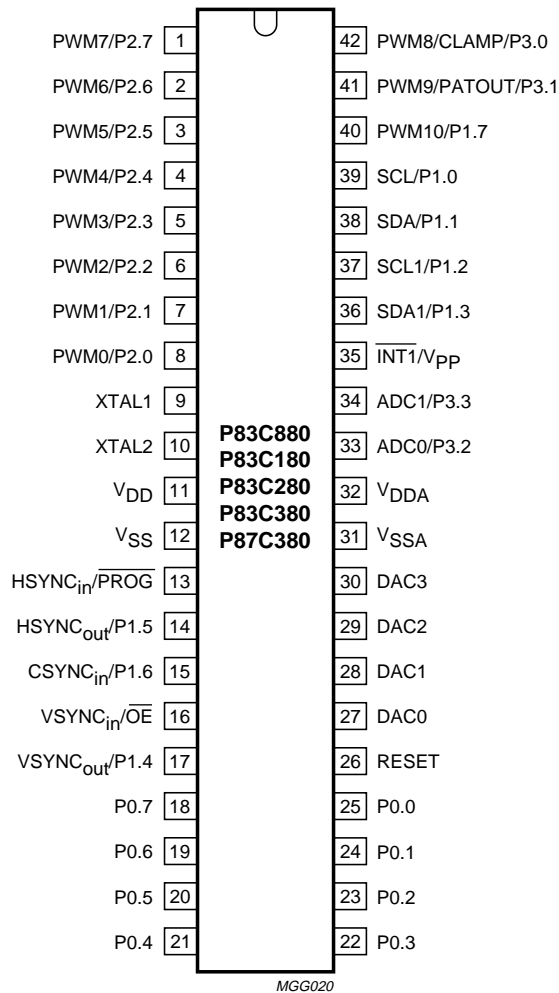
PWM7/P2.7 1
PWM6/P2.6 2
PWM5/P2.5 3
PWM4/P2.4 4
PWM3/P2.3 5
PWM2/P2.2 6
PWM1/P2.1 7
PWM0/P2.0 8
XTAL1 9
XTAL2 10
$V_{DD}$ 11
$V_{SS}$ 12
$HSYNC_{in}/\overline{PROG}$ 13
$HSYNC_{out}$/P1.5 14
$CSYNC_{in}$/P1.6 15
$VSYNC_{in}/\overline{OE}$ 16
$VSYNC_{out}$/P1.4 17
P0.7 18
P0.6 19
P0.5 20
P0.4 21

P83C880
P83C180
P83C280
P83C380
P87C380

42 PWM8/CLAMP/P3.0
41 PWM9/PATOUT/P3.1
40 PWM10/P1.7
39 SCL/P1.0
38 SDA/P1.1
37 SCL1/P1.2
36 SDA1/P1.3
35 $\overline{INT1}/V_{PP}$
34 ADC1/P3.3
33 ADC0/P3.2
32 $V_{DDA}$
31 $V_{SSA}$
30 DAC3
29 DAC2
28 DAC1
27 DAC0
26 RESET
25 P0.0
24 P0.1
23 P0.2
22 P0.3

MGG020